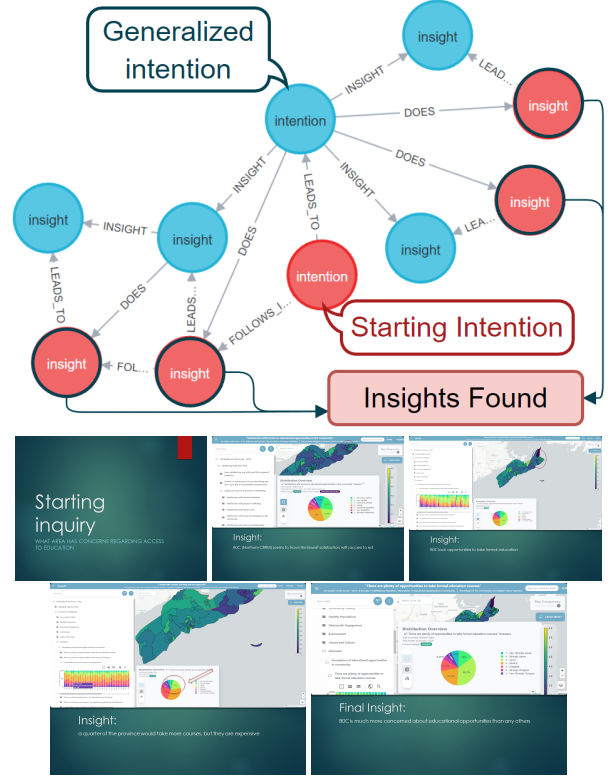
Generalized intention

insight

LEAD...

insight

INSIGHT

DOES

intention

DOES

insight

INSIGHT

INSIGHT

LEADS_TO

INSIGHT

insight

LEA...

insight

insight

DOES

intention

LEADS_TO

DOES

LEADS...

Starting Intention

FOLLOWS_I...

insight

FOL...

insight

Insights Found

Starting inquiry
WHAT AREA HAS CONCERNS REGARDING ACCESS TO EDUCATION

Insight:
BOC (Northern Cliffs) seems to have the lowest satisfaction with access to ed

Insight:
BOC lack opportunities to take formal education

Insight:
a quarter of the province would take more courses, but they are expensive

"There are plenty of opportunities to take formal education courses"

Distribution Overview

Final Insight:
BOC is much more concerned about educational opportunities than any others